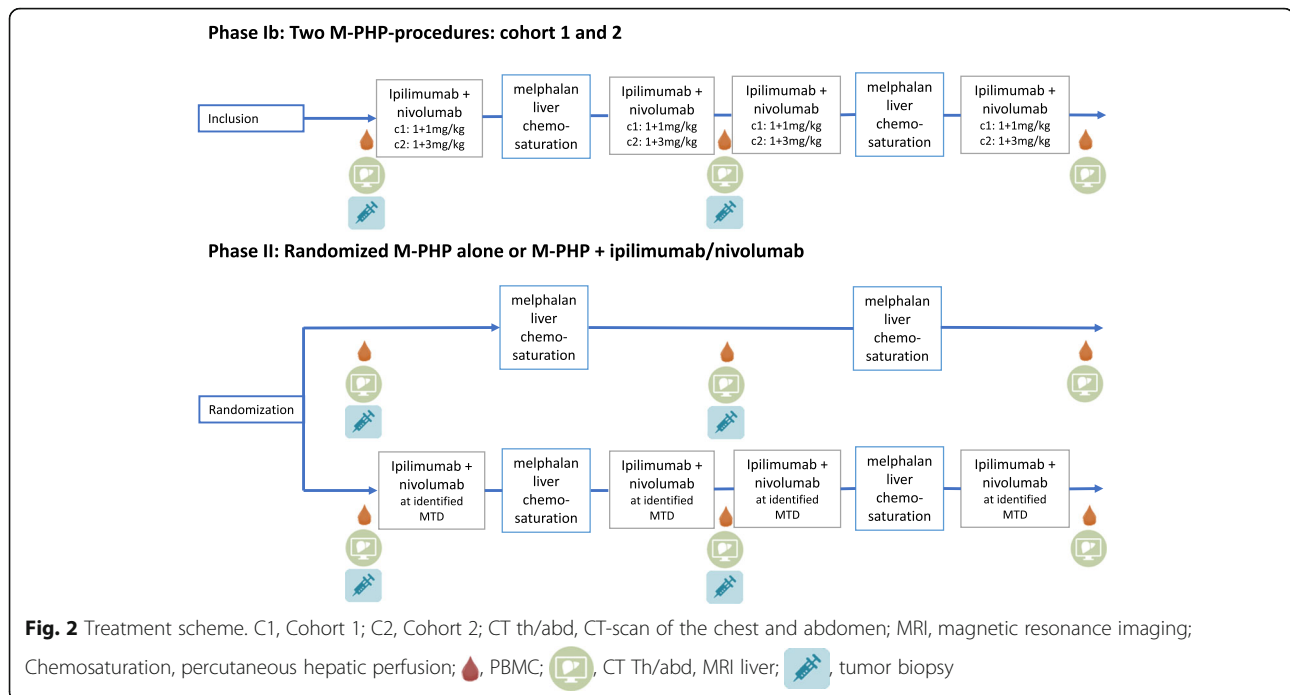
Phase Ib: Two M-PHP-procedures: cohort 1 and 2

Inclusion

Ipilimumab + nivolumab
c1: 1+1mg/kg
c2: 1+3mg/kg

melphalan liver chemo-saturation

Ipilimumab + nivolumab
c1: 1+1mg/kg
c2: 1+3mg/kg

Ipilimumab + nivolumab
c1: 1+1mg/kg
c2: 1+3mg/kg

melphalan liver chemo-saturation

Ipilimumab + nivolumab
c1: 1+1mg/kg
c2: 1+3mg/kg

Phase II: Randomized M-PHP alone or M-PHP + ipilimumab/nivolumab

Randomization

melphalan liver chemo-saturation

melphalan liver chemo-saturation

Ipilimumab + nivolumab at identified MTD

melphalan liver chemo-saturation

Ipilimumab + nivolumab at identified MTD

Ipilimumab + nivolumab at identified MTD

melphalan liver chemo-saturation

Ipilimumab + nivolumab at identified MTD

Fig. 2 Treatment scheme. C1, Cohort 1; C2, Cohort 2; CT th/abd, CT-scan of the chest and abdomen; MRI, magnetic resonance imaging; Chemosaturation, percutaneous hepatic perfusion; , PBMC; , CT Th/abd, MRI liver; , tumor biopsy